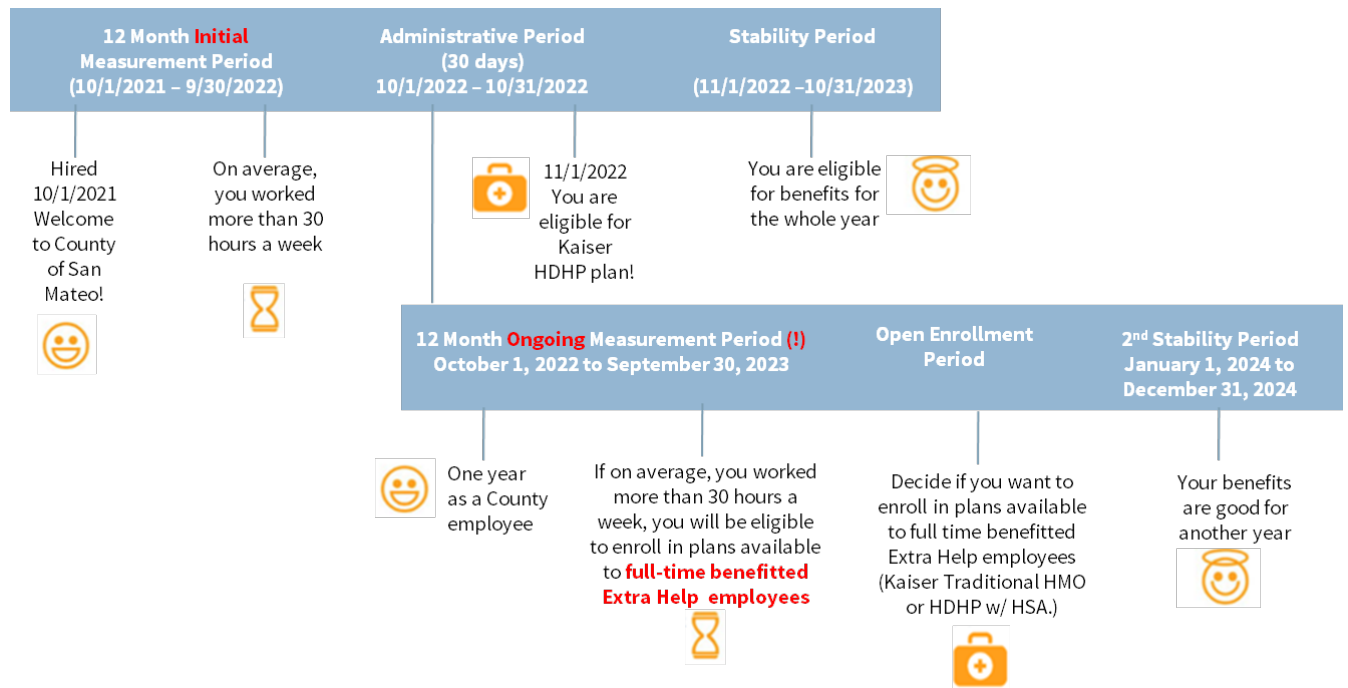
12 Month Initial Measurement Period (10/1/2021 – 9/30/2022)

Administrative Period (30 days) 10/1/2022 – 10/31/2022

Stability Period (11/1/2022 –10/31/2023)

Hired 10/1/2021 Welcome to County of San Mateo!

On average, you worked more than 30 hours a week

11/1/2022 You are eligible for Kaiser HDHP plan!

You are eligible for benefits for the whole year

12 Month Ongoing Measurement Period (!) October 1, 2022 to September 30, 2023

Open Enrollment Period

2nd Stability Period January 1, 2024 to December 31, 2024

One year as a County employee

If on average, you worked more than 30 hours a week, you will be eligible to enroll in plans available to full-time benefitted Extra Help employees

Decide if you want to enroll in plans available to full time benefitted Extra Help employees (Kaiser Traditional HMO or HDHP w/ HSA.)

Your benefits are good for another year